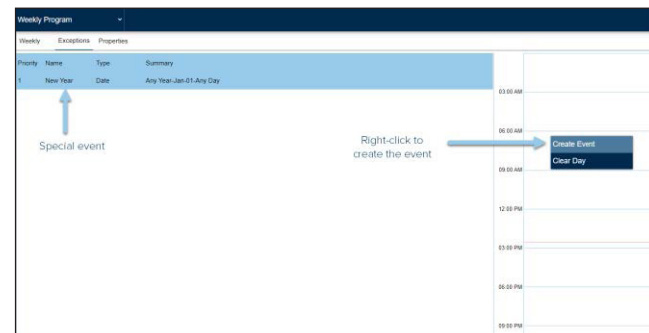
Weekly Program

Weekly Exceptions Properties

| Priority | Name | Type | Summary |
|---|---|---|---|
| 1 | New Year | Date | Any Year-Jan-01-Any Day |

Special event

Right-click to create the event

03:00 AM

06:00 AM

Create Event

Clear Day

09:00 AM

12:00 PM

03:00 PM

06:00 PM

09:00 PM